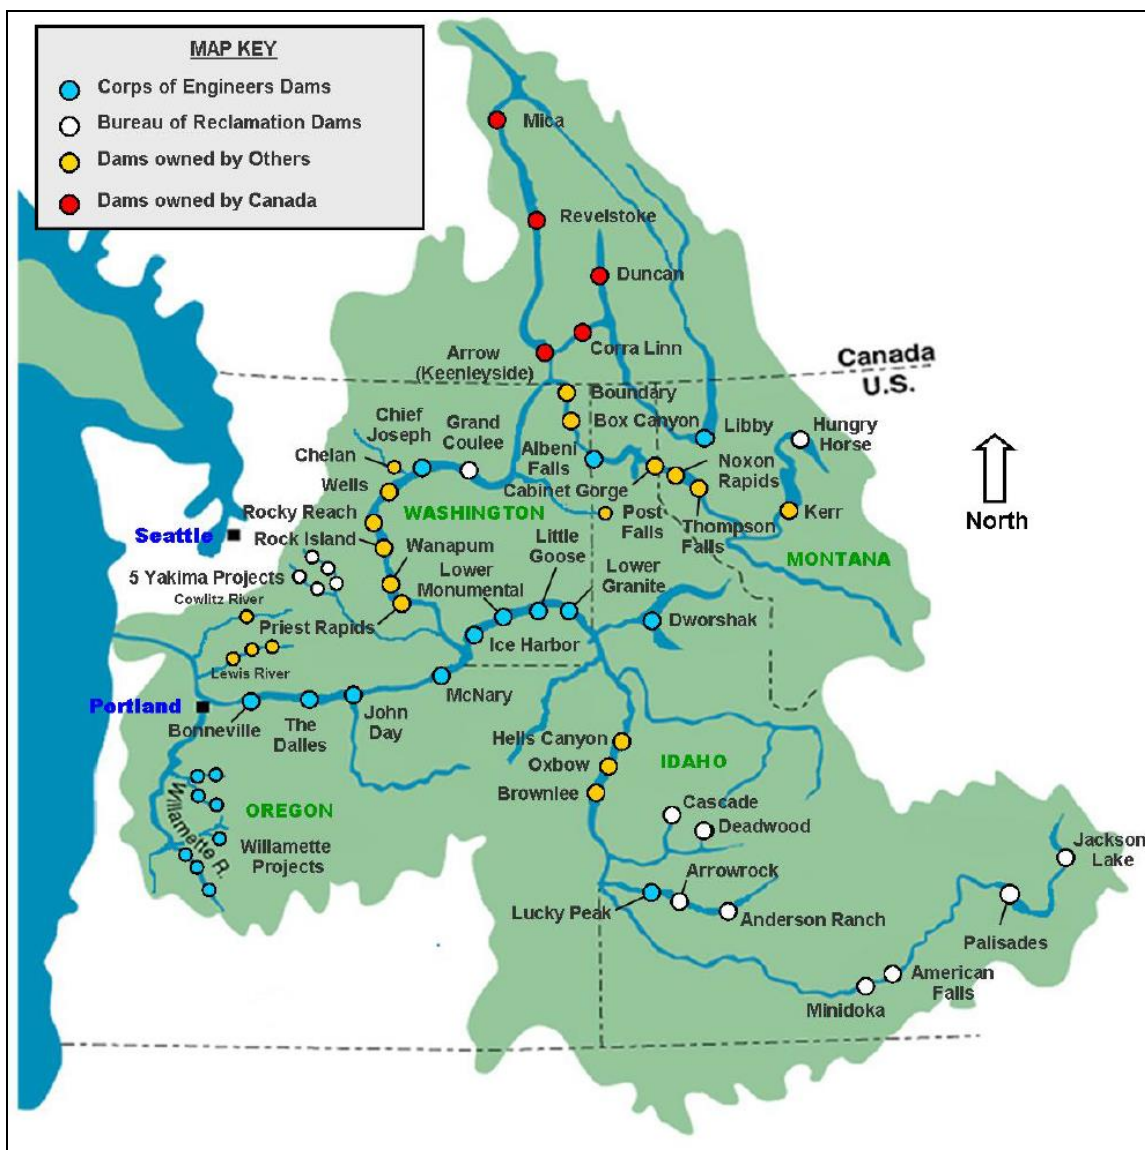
MAP KEY
Corps of Engineers Dams
Bureau of Reclamation Dams
Dams owned by Others
Dams owned by Canada

Mica
Revelstoke
Duncan
Arrow (Keenleyside)
Corra Linn
Canada
U.S.
Boundary
Box Canyon
Libby
Hungry Horse
North
Chief Joseph
Grand Coulee
Albeni Falls
Chelan
Noxon Rapids
Wells
Cabinet Gorge
Kerr
Rocky Reach
WASHINGTON
Post Falls
Thompson Falls
Seattle
Rock Island
Wanapum
Little Goose
MONTANA
5 Yakima Projects
Lower Monumental
Lower Granite
Cowlitz River
Priest Rapids
Dworshak
Ice Harbor
Lewis River
Portland
McNary
Bonneville
The Dalles
John Day
Hells Canyon
IDAHO
Oxbow
Brownlee
Willamette R.
OREGON
Cascade
Deadwood
Willamette Projects
Jackson Lake
Arrowrock
Lucky Peak
Anderson Ranch
Palisades
American Falls
Minidoka